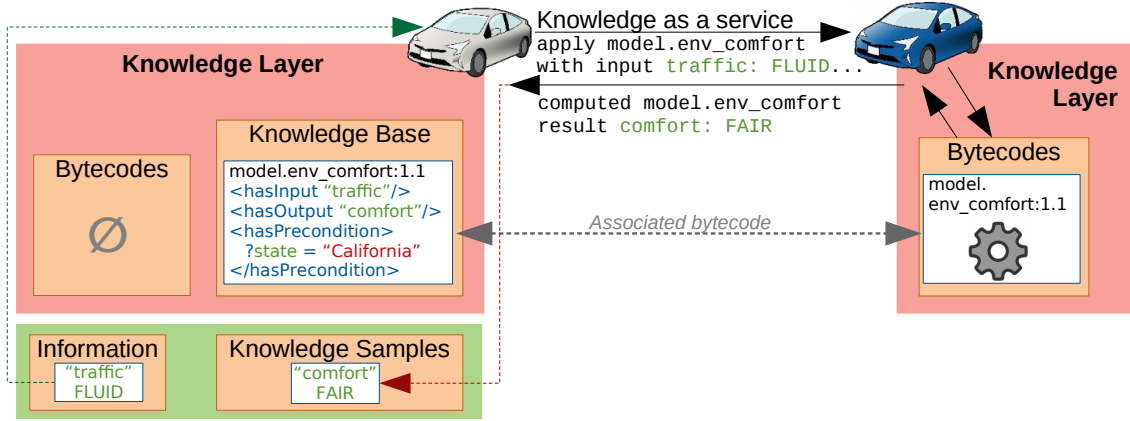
Knowledge as a service
apply model.env_comfort
with input traffic: FLUID...

computed model.env_comfort
result comfort: FAIR

Knowledge Layer

Knowledge Base

model.env_comfort:1.1
<hasInput "traffic"/>
<hasOutput "comfort"/>
<hasPrecondition>
?state = "California"
</hasPrecondition>

Bytecodes

∅

Associated bytecode

Knowledge Layer

Bytecodes

model.
env_comfort:1.1

Information

"traffic"
FLUID

Knowledge Samples

"comfort"
FAIR